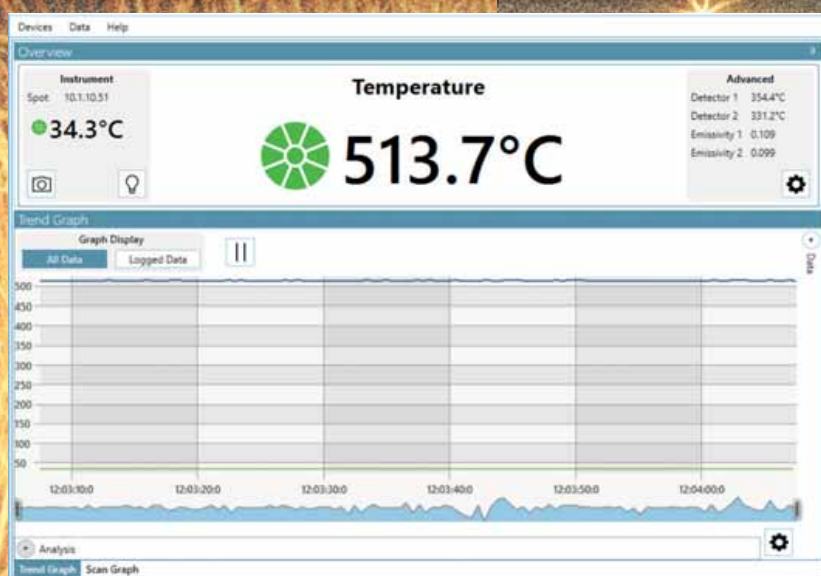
Devices Data Help

Overview

Instrument
Spot 10.1.10.51
34.3°C

Temperature
513.7°C

Advanced
Detector 1 354.4°C
Detector 2 331.2°C
Emissivity 1 0.109
Emissivity 2 0.099

Trend Graph

Graph Display
All Data
Logged Data

Data

500
450
400
350
300
250
200
150
100
50

12:03:10.0
12:03:20.0
12:03:30.0
12:03:40.0
12:03:50.0
12:04:00.0

Analysis

Trend Graph Scan Graph